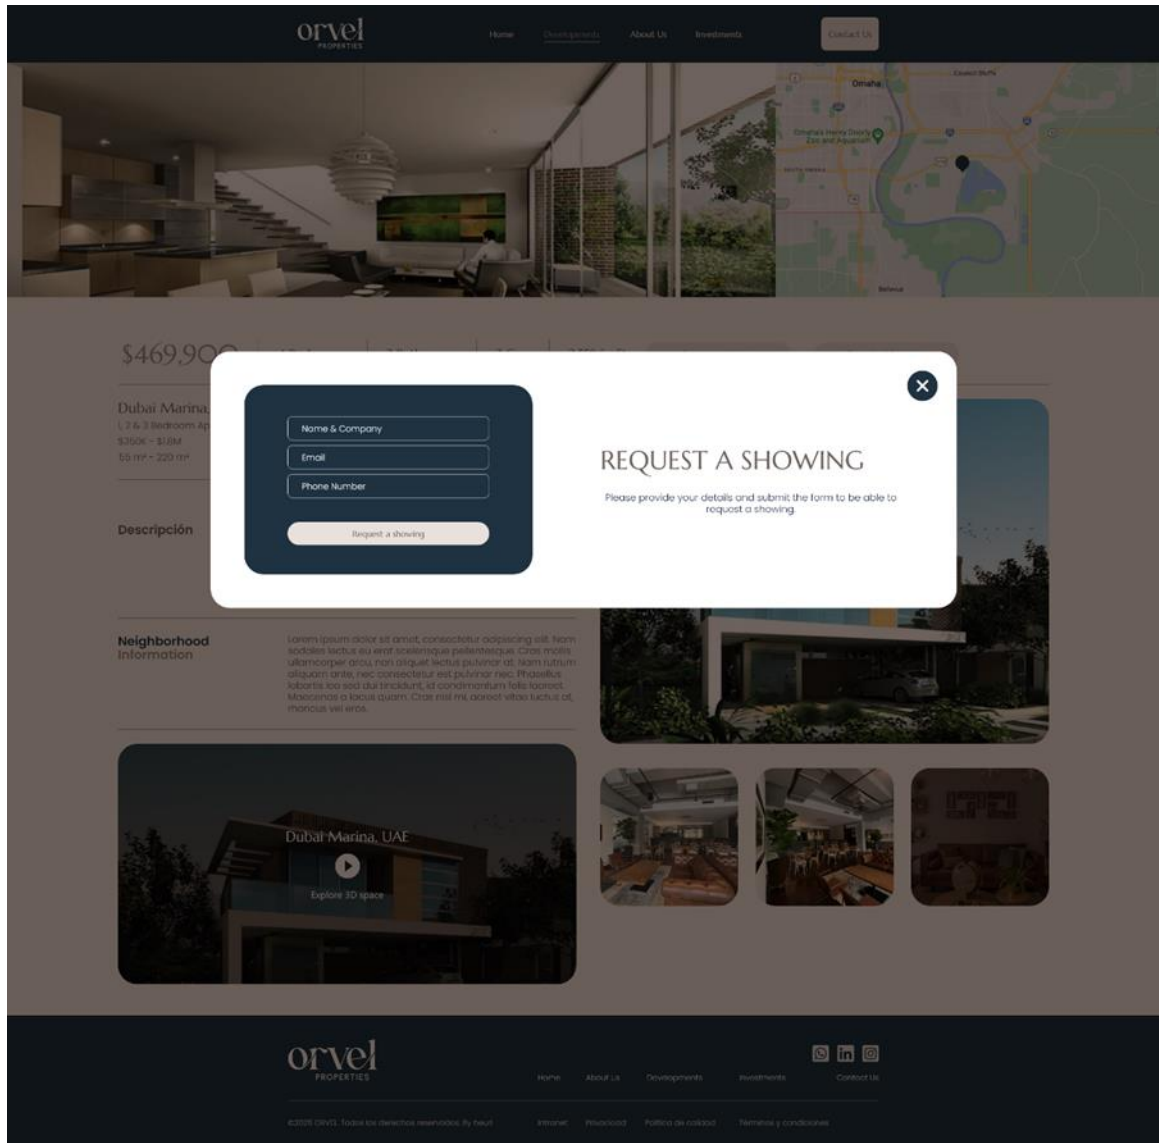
orvel
PROPERTIES

Home Developments About Us Investments Contact Us

Omaha
Council Bluffs
Omaha's Henry Doorly Zoo and Aquarium
SOUTH OMAHA
Bellevue

$469,900

Dubai Marina,
1, 2 & 3 Bedroom Ap
$350K - $1.6M
55 m² - 220 m²

Descripción

Name & Company
Email
Phone Number
Request a showing

REQUEST A SHOWING

Please provide your details and submit the form to be able to request a showing.

Neighborhood Information

Lorem ipsum dolor sit amet, consectetur adipiscing elit. Nam sodales lectus eu erat scelerisque pellentesque. Cras mollis ullamcorper arcu, non aliquet lectus pulvinar at. Nam rutrum aliquam ante, nec consectetur est pulvinar nec. Phasellus lobortis leo sed dui tincidunt, id condimentum felis laoreet. Maecenas a lacus quam. Cras nisl mi, aoreet vitae luctus at, rhoncus vel eros.

Dubai Marina, UAE

Explore 3D space

orvel
PROPERTIES

Home About Us Developments Investments Contact Us

©2025 ORVEL. Todos los derechos reservados. By heurl

Intranet Privacidad Política de calidad Términos y condiciones